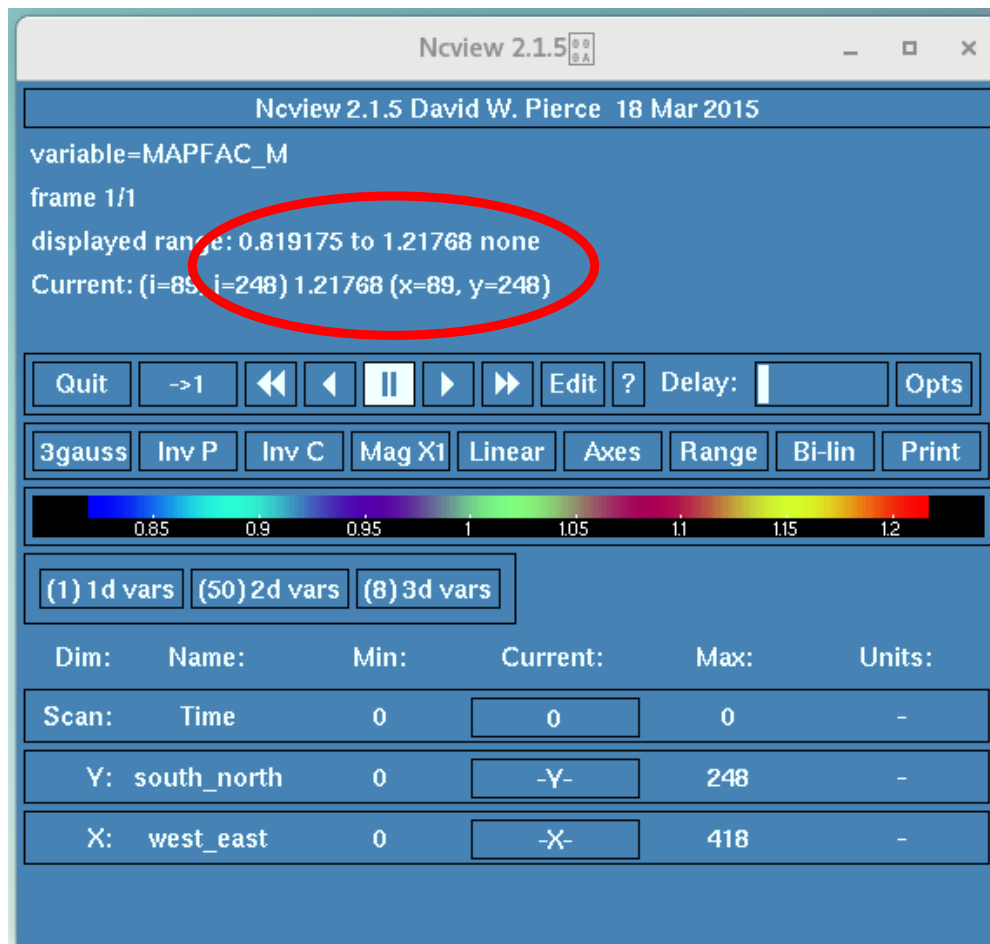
Ncview 2.1.5

Ncview 2.1.5 David W. Pierce 18 Mar 2015

variable=MAPFAC_M

frame 1/1

displayed range: 0.819175 to 1.21768 none

Current: (i=89, j=248) 1.21768 (x=89, y=248)

Quit ->1 Edit ? Delay: Opts

3gauss Inv P Inv C Mag X1 Linear Axes Range Bi-lin Print

0.85 0.9 0.95 1 1.05 1.1 1.15 1.2

(1) 1d vars (50) 2d vars (8) 3d vars

| Dim: | Name: | Min: | Current: | Max: | Units: |
|---|---|---|---|---|---|
| Scan: | Time | 0 | 0 | 0 | - |
| Y: | south_north | 0 | -Y- | 248 | - |
| X: | west_east | 0 | -X- | 418 | - |